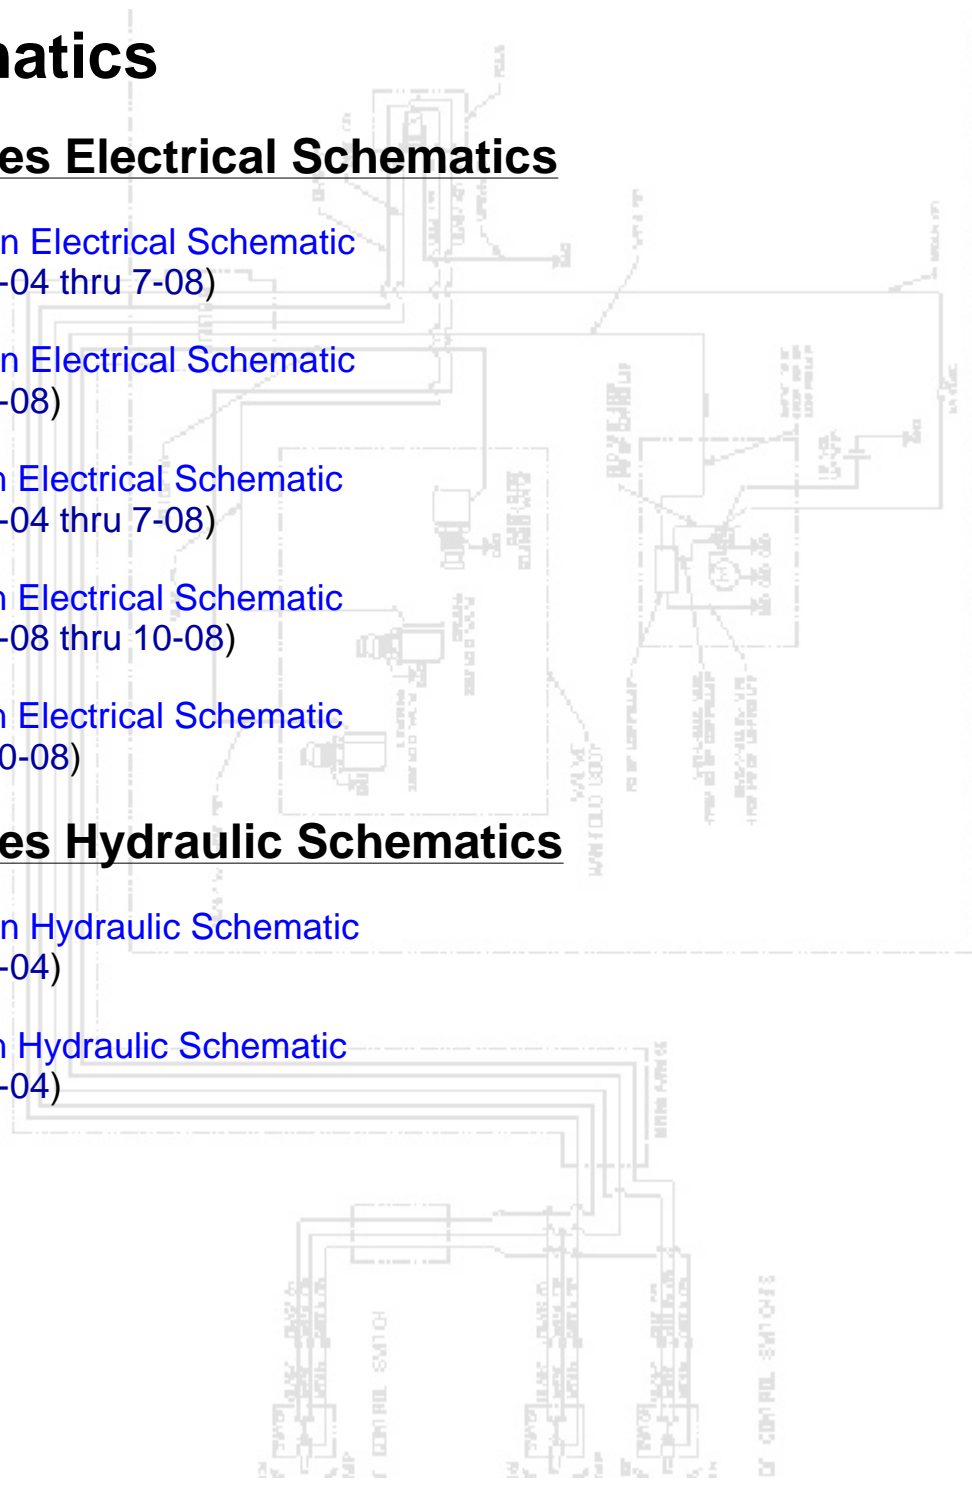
atics

es Electrical Schematics

n Electrical Schematic
-04 thru 7-08)

n Electrical Schematic
-08)

Electrical Schematic
-04 thru 7-08)

Electrical Schematic
-08 thru 10-08)

Electrical Schematic
0-08)

es Hydraulic Schematics

n Hydraulic Schematic
-04)

Hydraulic Schematic
-04)